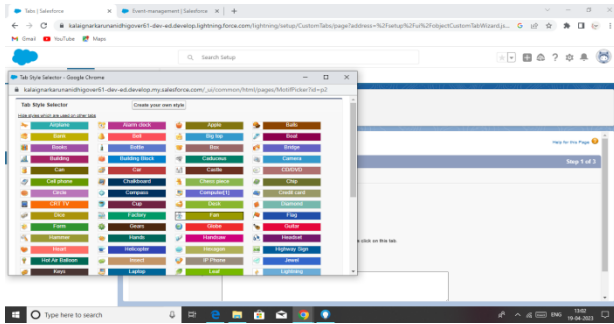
Tabs | Salesforce
Event-management | Salesforce
kalaignarkarunanidhigover61-dev-ed.develop.lightning.force.com/lightning/setup/CustomTabs/page?address=%2Fsetup%2Fui%2FobjectCustomTabWizard.js...
Gmail YouTube Maps
Search Setup
Tab Style Selector - Google Chrome
kalaignarkarunanidhigover61-dev-ed.develop.my.salesforce.com/_ui/common/html/pages/MotifPicker?id=p2
Tab Style Selector
Create your own style
Hide styles which are used on other tabs

| Airplane | Alarm clock | Apple | Balls |
|---|---|---|---|
| Bank | Bell | Big top | Boat |
| Books | Bottle | Box | Bridge |
| Building | Building Block | Caduceus | Camera |
| Can | Car | Castle | CD/DVD |
| Cell phone | Chalkboard | Check piece | Chip |
| Circle | Compass | Computer(1) | Credit card |
| CRT TV | Cup | Desk | Diamond |
| Dice | Factory | Fan | Flag |
| Form | Gears | Globe | Guitar |
| Hammer | Hands | Handsaw | Headset |
| Heart | Helicopter | Hexagon | Highway Sign |
| Hot Air Balloon | Insect | IP Phone | Jewel |
| Keys | Laptop | Leaf | Lightning |

Help for this Page
Step 1 of 3
e click on this tab
Type here to search
13:02
19-04-2023